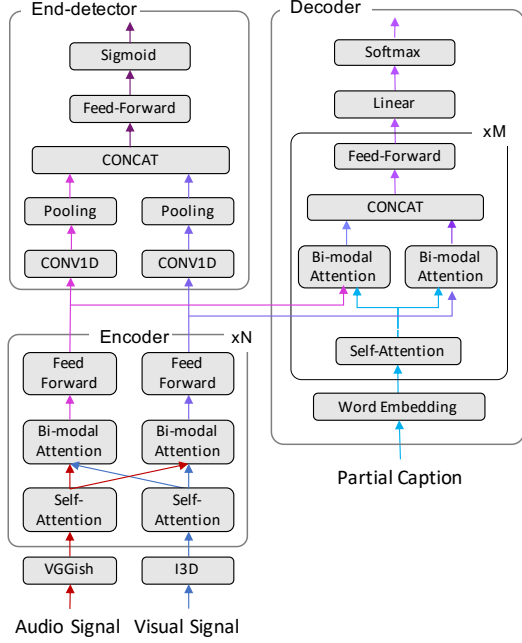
End-detector

Sigmoid

Feed-Forward

CONCAT

Pooling

Pooling

CONV1D

CONV1D

Decoder

Softmax

Linear

xM

Feed-Forward

CONCAT

Bi-modal Attention

Bi-modal Attention

Self-Attention

Word Embedding

Partial Caption

Encoder

xN

Feed Forward

Feed Forward

Bi-modal Attention

Bi-modal Attention

Self-Attention

Self-Attention

VGGish

I3D

Audio Signal

Visual Signal